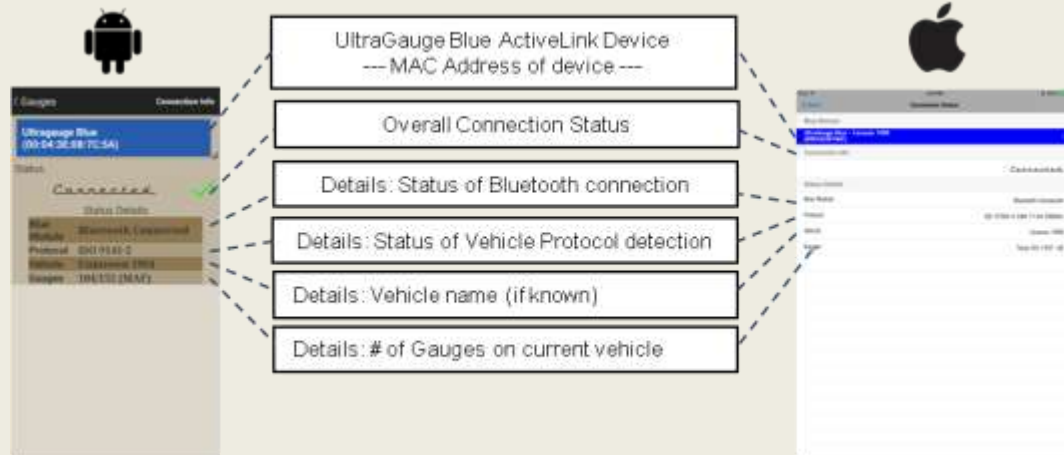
/ Gauges

Connection Info

Ultragauge Blue
(00:04:3E:88:7C:5A)

Status

Connected

Status Details

Blue Module | Bluetooth Connected
Protocol | ISO 9141-2
Vehicle | Unknown 1994
Gauges | 104/132 (MAF)

UltraGauge Blue ActiveLink Device
--- MAC Address of device ---

Overall Connection Status

Details: Status of Bluetooth connection

Details: Status of Vehicle Protocol detection

Details: Vehicle name (if known)

Details: # of Gauges on current vehicle

Connection Status

Connected

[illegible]